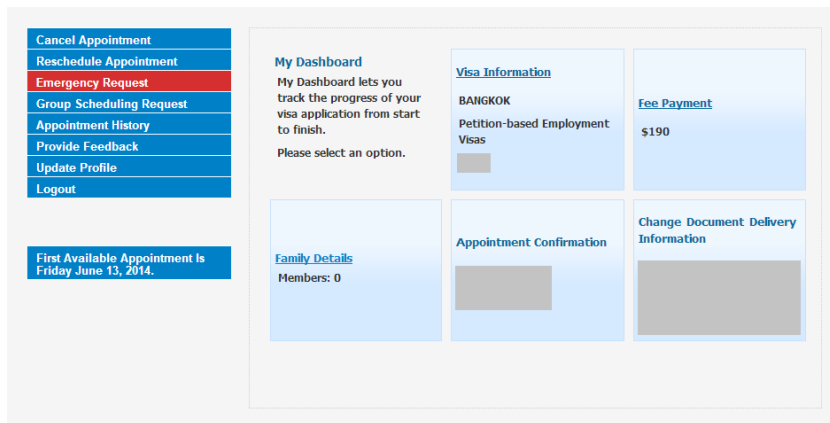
Cancel Appointment
Reschedule Appointment
Emergency Request
Group Scheduling Request
Appointment History
Provide Feedback
Update Profile
Logout

First Available Appointment Is Friday June 13, 2014.

My Dashboard
My Dashboard lets you track the progress of your visa application from start to finish.

Please select an option.

Visa Information
BANGKOK
Petition-based Employment Visas

Fee Payment
$190

Family Details
Members: 0

Appointment Confirmation

Change Document Delivery Information